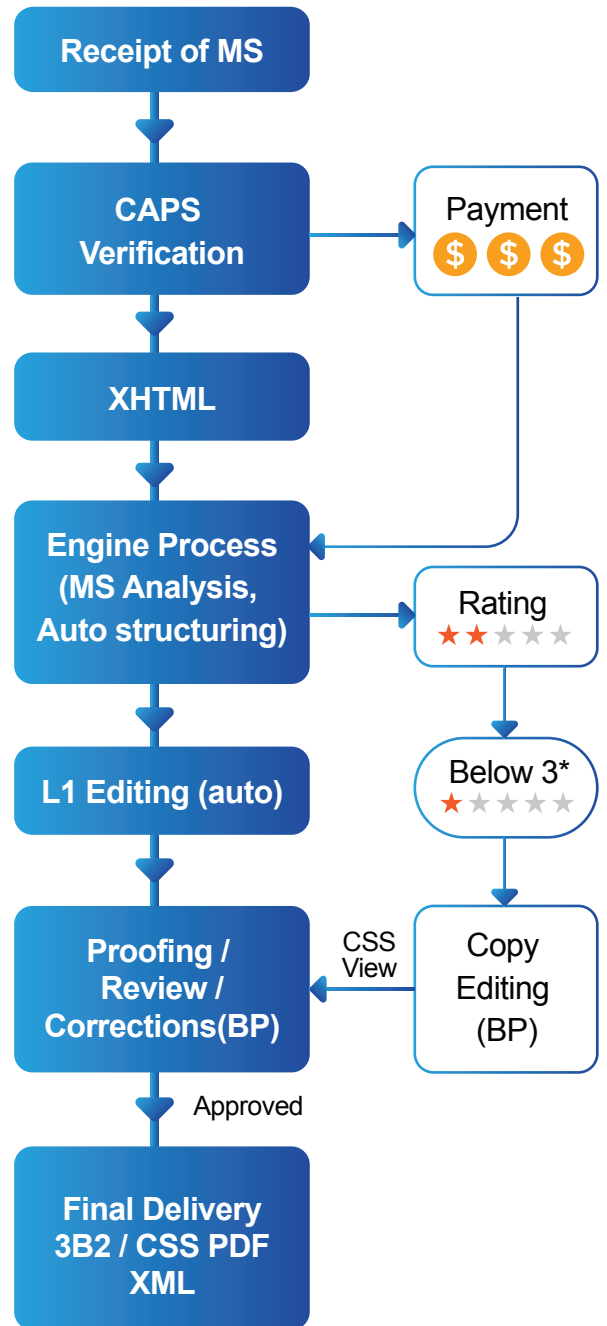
Receipt of MS

CAPS Verification

Payment
$ $ $

XHTML

Engine Process (MS Analysis, Auto structuring)

Rating

L1 Editing (auto)

Below 3*

Proofing / Review / Corrections(BP)

CSS View

Copy Editing (BP)

Approved

Final Delivery 3B2 / CSS PDF XML